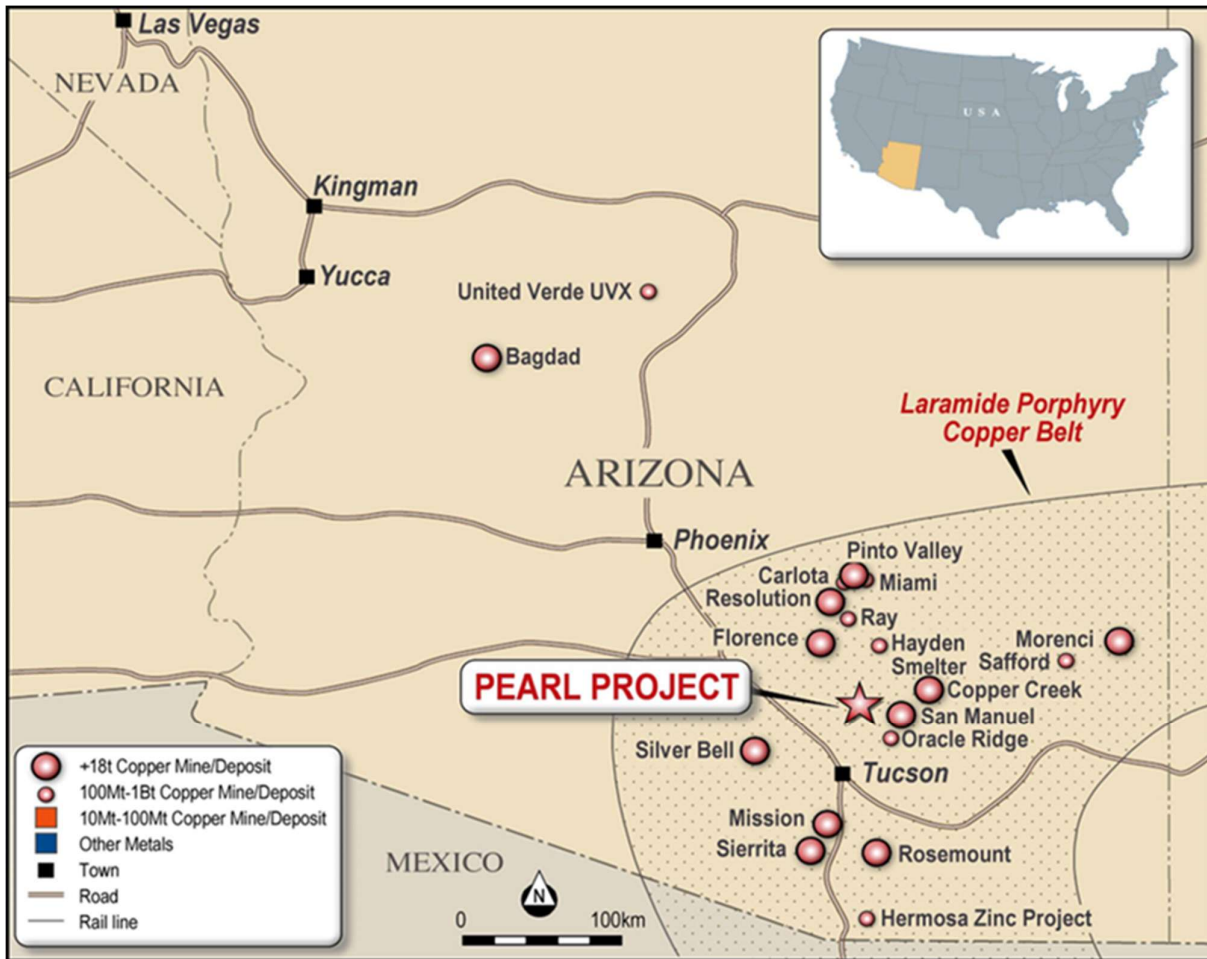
Las Vegas
NEVADA
Kingman
Yucca
USA
United Verde UVX
Bagdad
CALIFORNIA
Laramide Porphyry Copper Belt
ARIZONA
Phoenix
Pinto Valley
Carlota
Miami
Resolution
Ray
Florence
Hayden Smelter
Morenci
Safford
PEARL PROJECT
Copper Creek
San Manuel
Oracle Ridge
Silver Bell
Tucson
Mission
Sierrita
Rosemount
Hermosa Zinc Project
MEXICO
+18t Copper Mine/Deposit
100Mt-1Bt Copper Mine/Deposit
10Mt-100Mt Copper Mine/Deposit
Other Metals
Town
Road
Rail line
N
0
100km